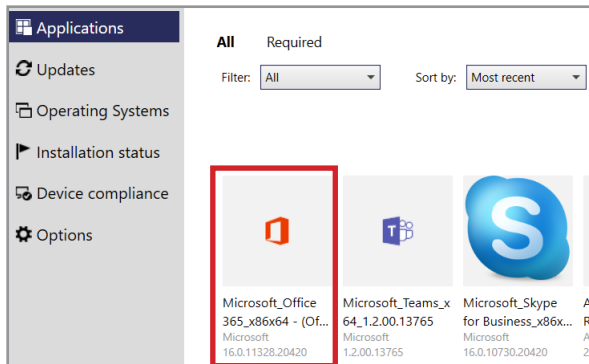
Applications
Updates
Operating Systems
Installation status
Device compliance
Options

All Required

Filter: All

Sort by: Most recent

Microsoft_Office 365_x86x64 - (Of...
Microsoft
16.0.11328.20420

Microsoft_Teams_x64_1.2.00.13765
Microsoft
1.2.00.13765

Microsoft_Skype for Business_x86x...
Microsoft
16.0.10730.20420

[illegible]